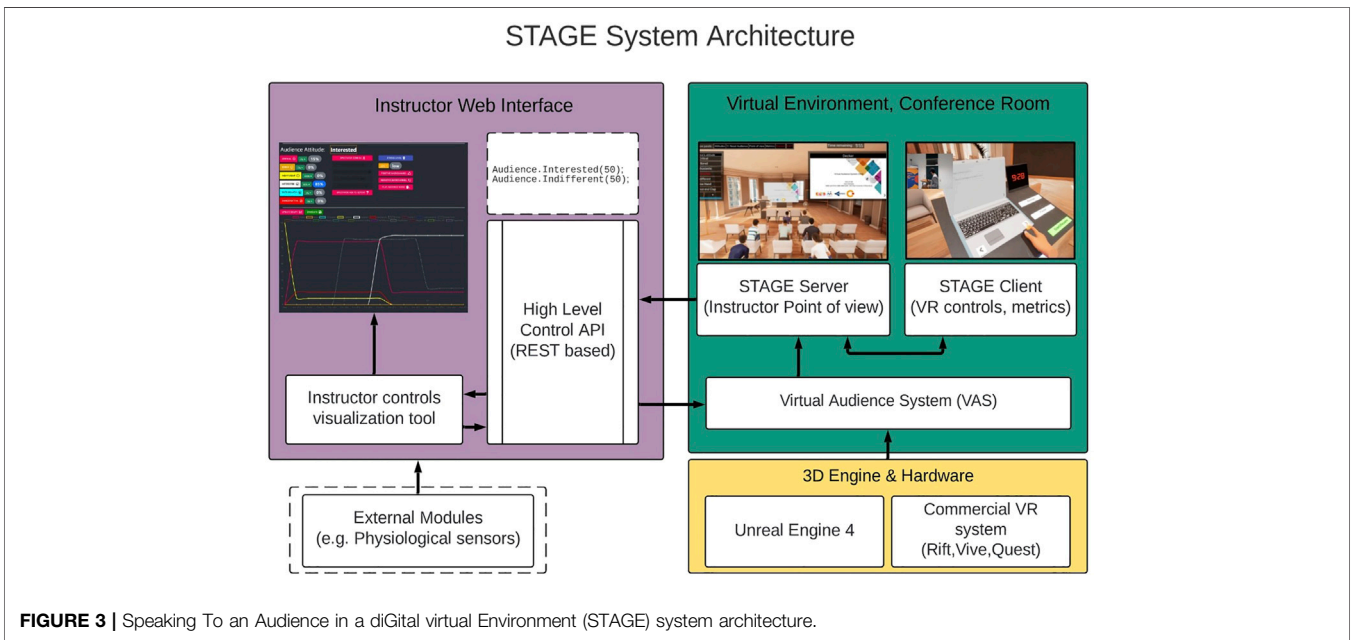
STAGE System Architecture

Instructor Web Interface

Audience Attitude
Interested

Audience.Interested(50);
Audience.Indifferent(50);

High Level Control API (REST based)

Instructor controls visualization tool

External Modules (e.g. Physiological sensors)

Virtual Environment, Conference Room

STAGE Server (Instructor Point of view)

STAGE Client (VR controls, metrics)

Virtual Audience System (VAS)

3D Engine & Hardware

Unreal Engine 4

Commercial VR system (Rift,Vive,Quest)

**FIGURE 3 |** Speaking To an Audience in a diGital virtual Environment (STAGE) system architecture.